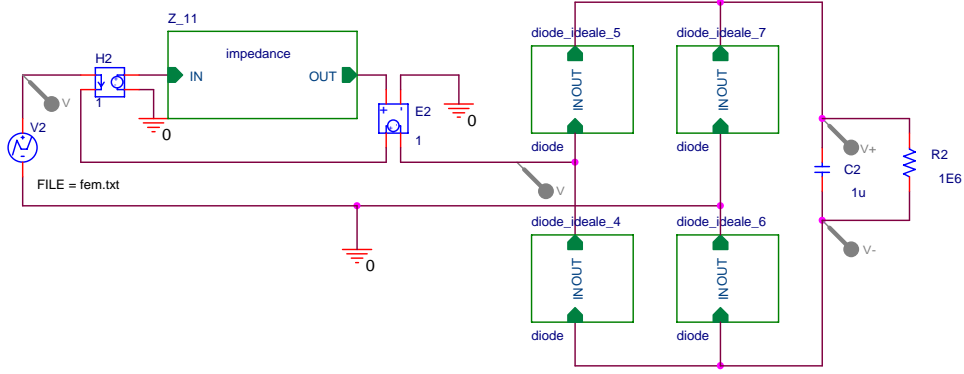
Z_11

impedance

H2

1

IN

OUT

E2

1

0

0

V

V2

FILE = fem.txt

0

V

diode_ideale_5

IN OUT

diode

diode_ideale_7

IN OUT

diode

diode_ideale_4

IN OUT

diode

diode_ideale_6

IN OUT

diode

V+

C2

1u

V-

R2

1E6